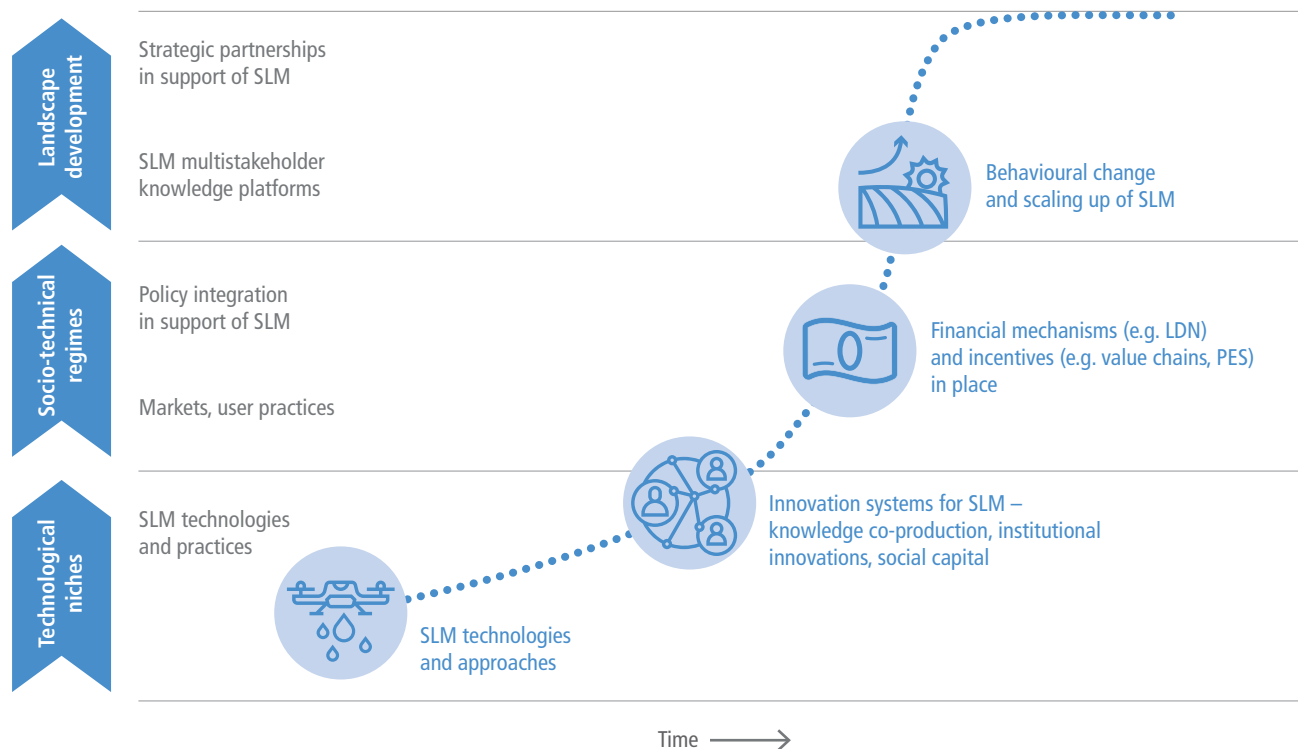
Landscape development

Strategic partnerships in support of SLM

SLM multistakeholder knowledge platforms

Behavioural change and scaling up of SLM

Socio-technical regimes

Policy integration in support of SLM

Financial mechanisms (e.g. LDN) and incentives (e.g. value chains, PES) in place

Markets, user practices

Technological niches

SLM technologies and practices

Innovation systems for SLM – knowledge co-production, institutional innovations, social capital

SLM technologies and approaches

Time